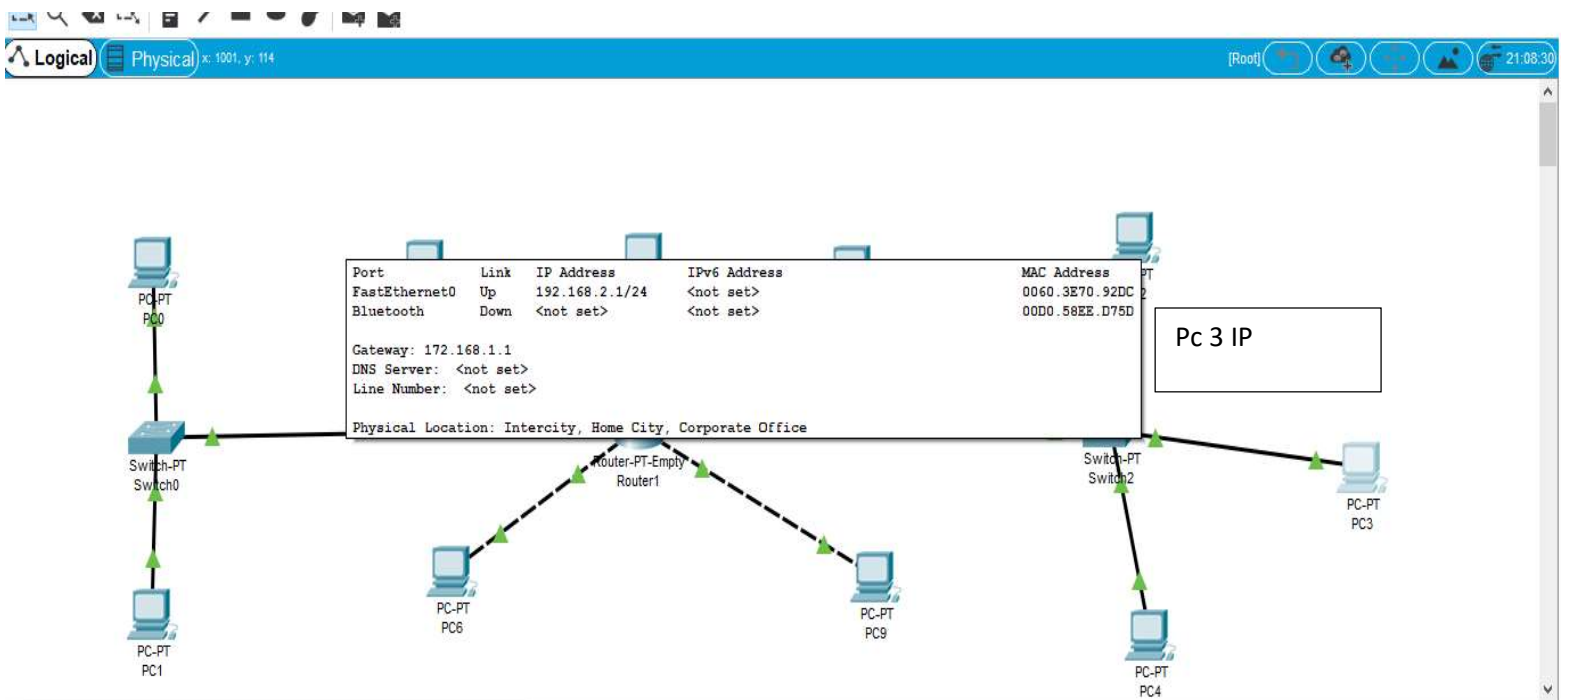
Logical Physical x: 1001, y: 114

[Root] 21:08:30

| Port | Link | IP Address | IPv6 Address | MAC Address |
|---|---|---|---|---|
| FastEthernet0 | Up | 192.168.2.1/24 | <not set> | 0060.3E70.92DC |
| Bluetooth | Down | <not set> | <not set> | 00D0.58EE.D75D |

Gateway: 172.168.1.1
DNS Server: <not set>
Line Number: <not set>

Physical Location: Intercity, Home City, Corporate Office

Pc 3 IP

PC-PT
PC0

Switch-PT
Switch0

PC-PT
PC1

Router-PT-Empty
Router1

PC-PT
PC6

PC-PT
PC9

Switch-PT
Switch2

PC-PT
PC3

PC-PT
PC4